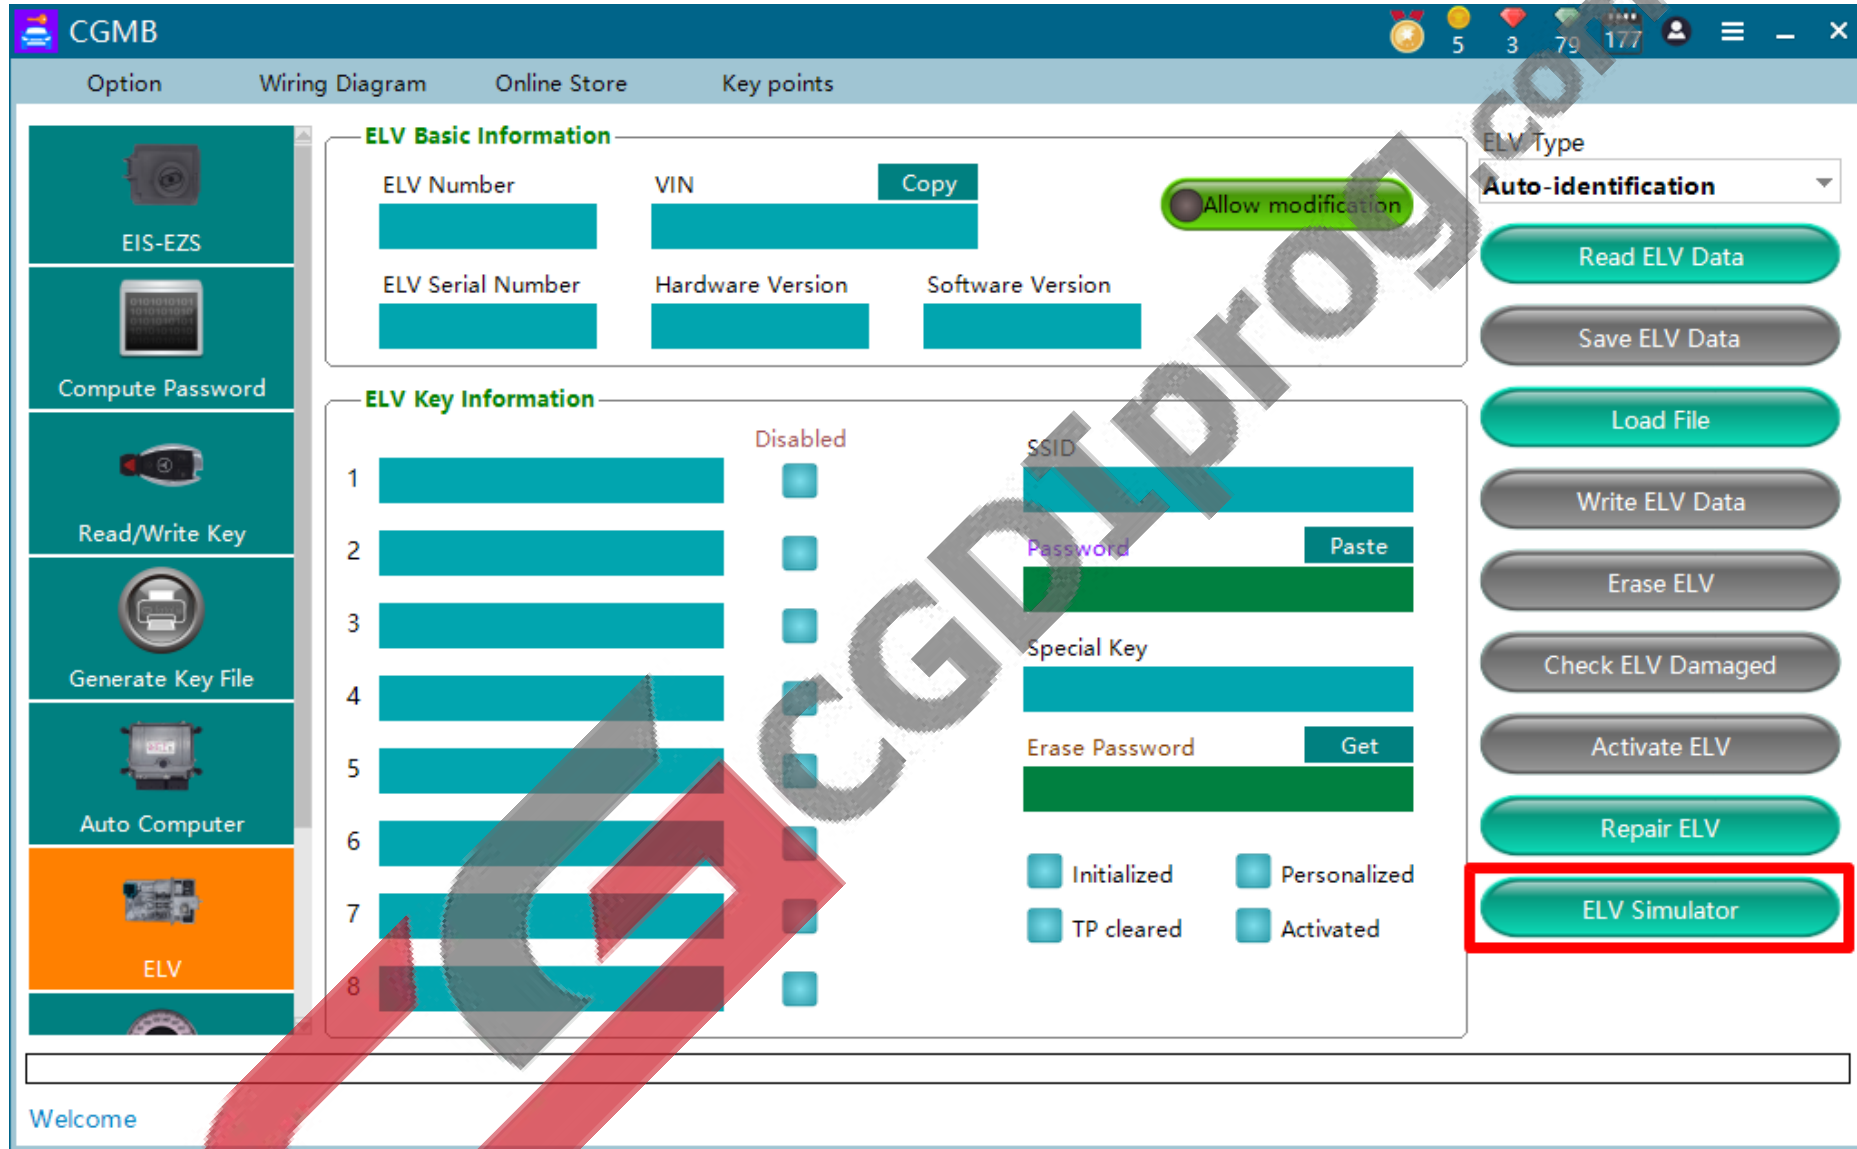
CGMB
5 3 79 177

Option Wiring Diagram Online Store Key points

EIS-EZS
Compute Password
Read/Write Key
Generate Key File
Auto Computer
ELV

ELV Basic Information
ELV Number
VIN
Copy
Allow modification
ELV Serial Number
Hardware Version
Software Version

ELV Key Information
Disabled
1
2
3
4
5
6
7
8
SSID
Password
Paste
Special Key
Erase Password
Get
Initialized
Personalized
TP cleared
Activated

ELV Type
Auto-identification
Read ELV Data
Save ELV Data
Load File
Write ELV Data
Erase ELV
Check ELV Damaged
Activate ELV
Repair ELV
ELV Simulator

Welcome

CGDIprog.com